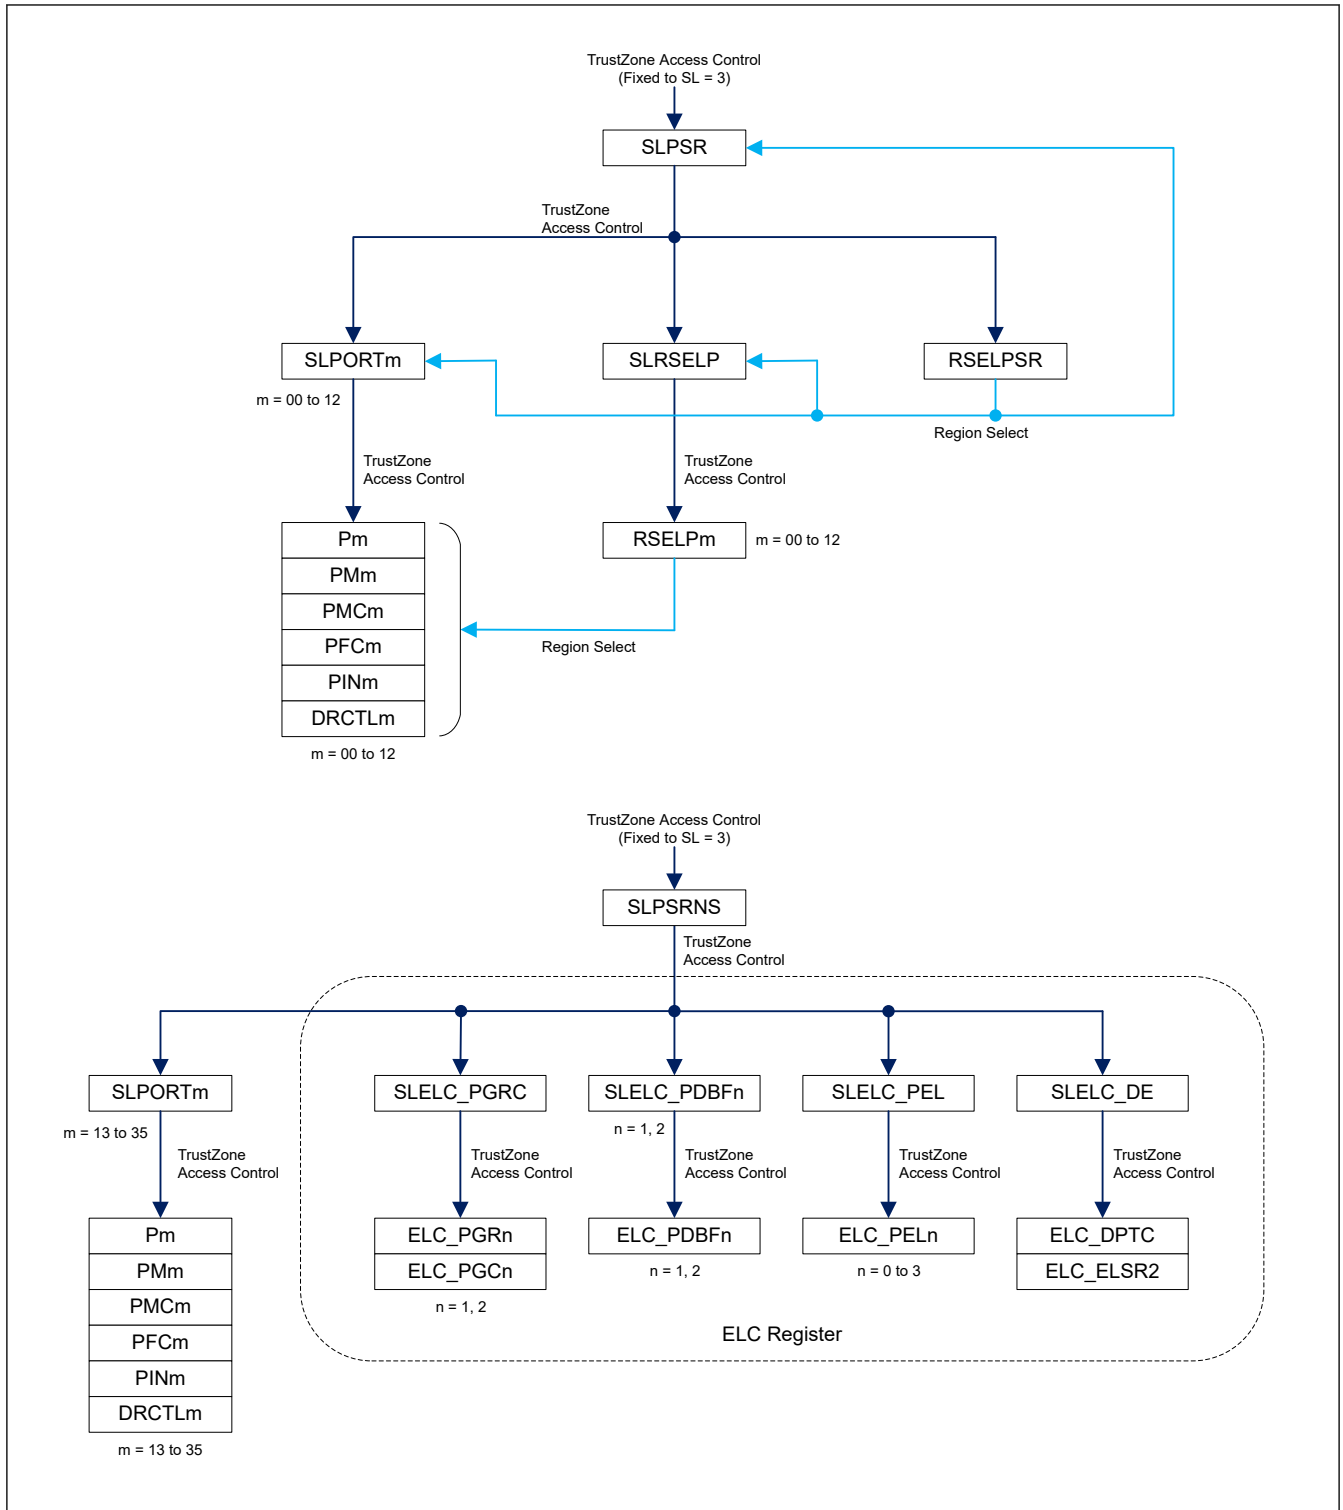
TrustZone Access Control
(Fixed to SL = 3)

SLPSR

TrustZone
Access Control

SLPORTm

SLRSELP

RSELPSR

m = 00 to 12

Region Select

TrustZone
Access Control

TrustZone
Access Control

| Pm |
|---|
| PMm |
| PMCm |
| PFCm |
| PINm |
| DRCTLm |

RSELPm

m = 00 to 12

Region Select

m = 00 to 12

TrustZone Access Control
(Fixed to SL = 3)

SLPSRNS

TrustZone
Access Control

SLPORTm

SLELC_PGRC

SLELC_PDBFn

SLELC_PEL

SLELC_DE

m = 13 to 35

TrustZone
Access Control

TrustZone
Access Control

n = 1, 2

TrustZone
Access Control

TrustZone
Access Control

TrustZone
Access Control

| Pm |
|---|
| PMm |
| PMCm |
| PFCm |
| PINm |
| DRCTLm |

| ELC_PGRn |
|---|
| ELC_PGCn |

ELC_PDBFn

ELC_PELn

| ELC_DPTC |
|---|
| ELC_ELSR2 |

n = 1, 2

n = 0 to 3

n = 1, 2

ELC Register

m = 13 to 35